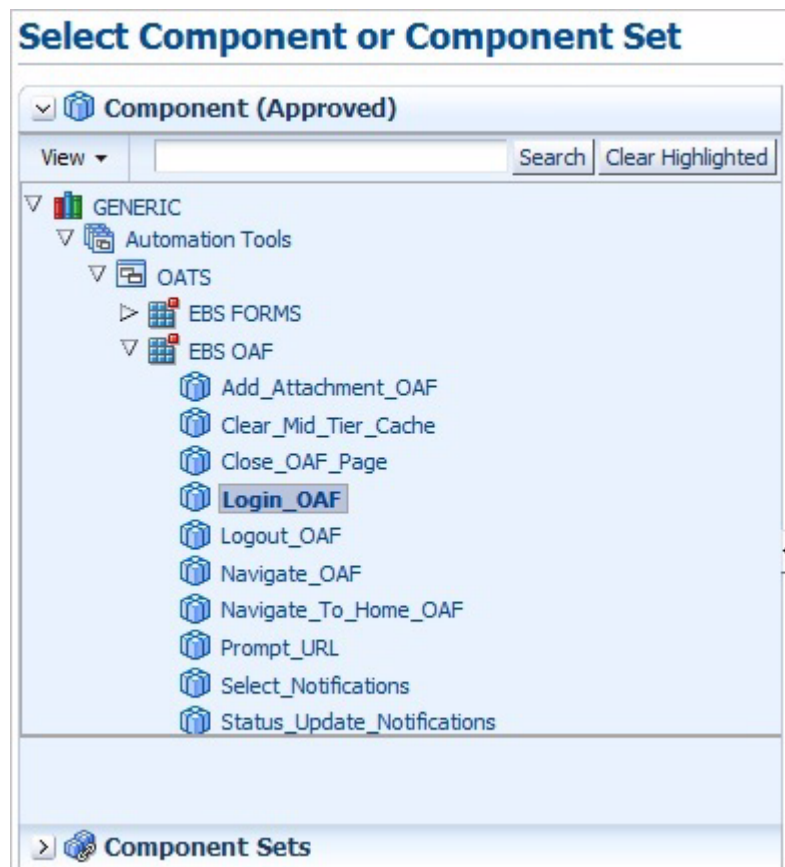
Select Component or Component Set

Component (Approved)

View ▾

Search

Clear Highlighted

GENERIC

Automation Tools

OATS

EBS FORMS

EBS OAF

Add_Attachment_OAF

Clear_Mid_Tier_Cache

Close_OAF_Page

Login_OAF

Logout_OAF

Navigate_OAF

Navigate_To_Home_OAF

Prompt_URL

Select_Notifications

Status_Update_Notifications

Component Sets